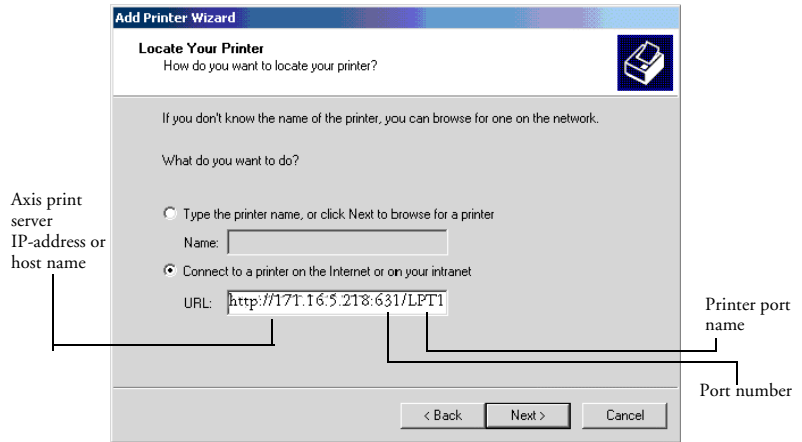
Add Printer Wizard

Locate Your Printer
How do you want to locate your printer?

If you don't know the name of the printer, you can browse for one on the network.

What do you want to do?

Axis print server IP-address or host name

Type the printer name, or click Next to browse for a printer

Name:

Connect to a printer on the Internet or on your intranet

URL: http://171.16.5.218:631/LPT1

Printer port name

Port number

< Back Next > Cancel